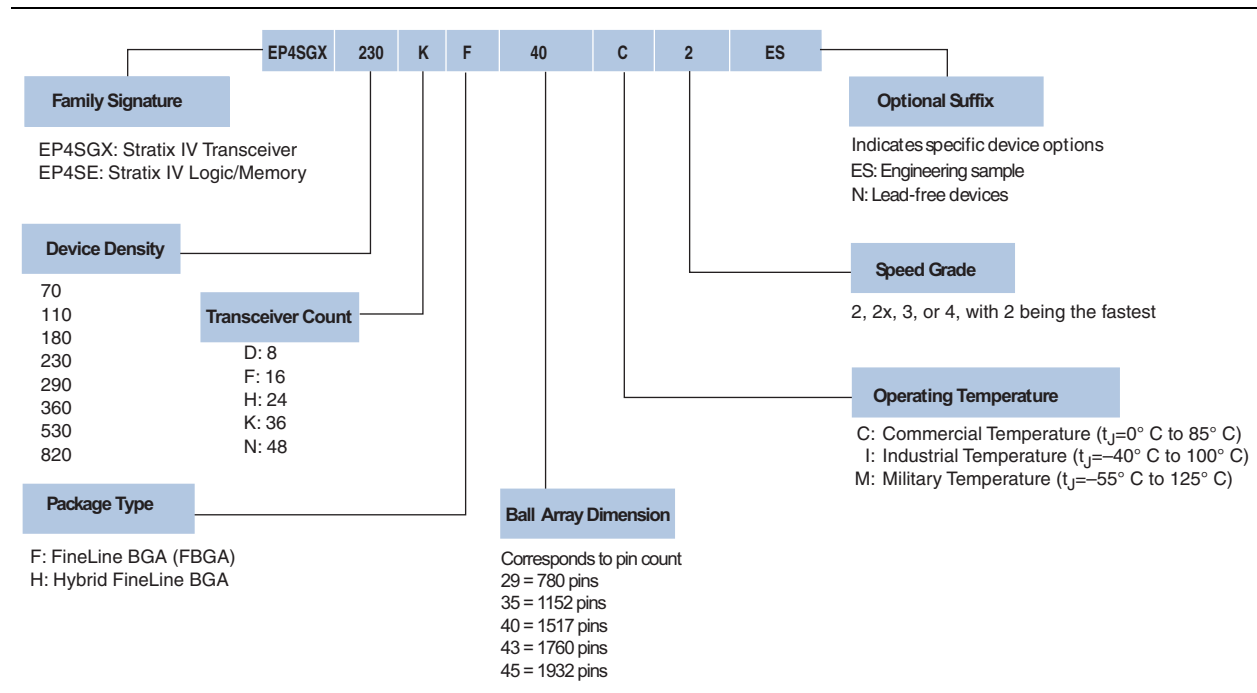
EP4SGX 230 K F 40 C 2 ES

Family Signature

EP4SGX: Stratix IV Transceiver
EP4SE: Stratix IV Logic/Memory

Device Density

70
110
180
230
290
360
530
820

Transceiver Count

D: 8
F: 16
H: 24
K: 36
N: 48

Package Type

F: FineLine BGA (FBGA)
H: Hybrid FineLine BGA

Ball Array Dimension

Corresponds to pin count
29 = 780 pins
35 = 1152 pins
40 = 1517 pins
43 = 1760 pins
45 = 1932 pins

Optional Suffix

Indicates specific device options
ES: Engineering sample
N: Lead-free devices

Speed Grade

2, 2x, 3, or 4, with 2 being the fastest

Operating Temperature

C: Commercial Temperature ($t_J$=0° C to 85° C)
I: Industrial Temperature ($t_J$=–40° C to 100° C)
M: Military Temperature ($t_J$=–55° C to 125° C)